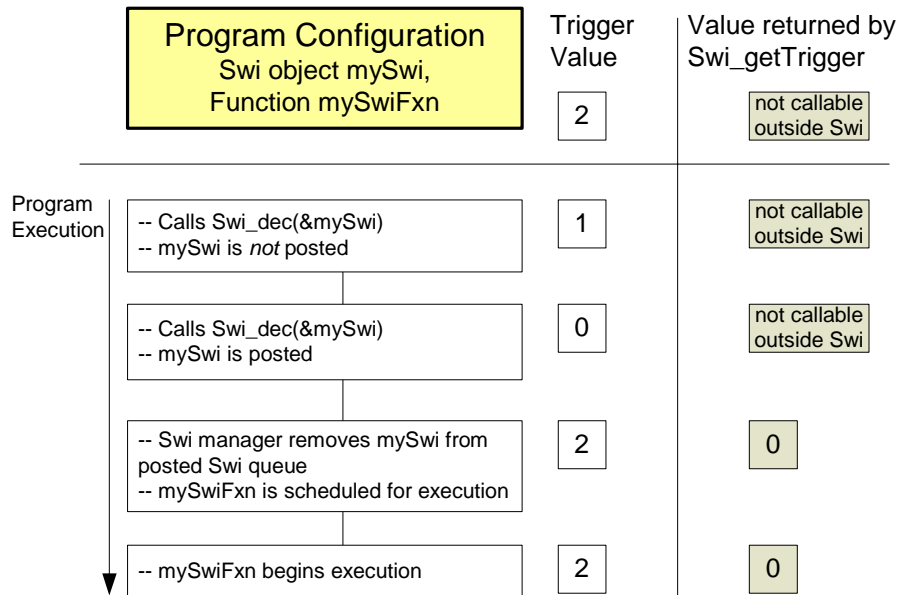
Program Configuration
Swi object mySwi,
Function mySwiFxn

Trigger Value

Value returned by Swi_getTrigger

2

not callable outside Swi

Program Execution

-- Calls Swi_dec(&mySwi)
-- mySwi is *not* posted

1

not callable outside Swi

-- Calls Swi_dec(&mySwi)
-- mySwi is posted

0

not callable outside Swi

-- Swi manager removes mySwi from posted Swi queue
-- mySwiFxn is scheduled for execution

2

0

-- mySwiFxn begins execution

2

0